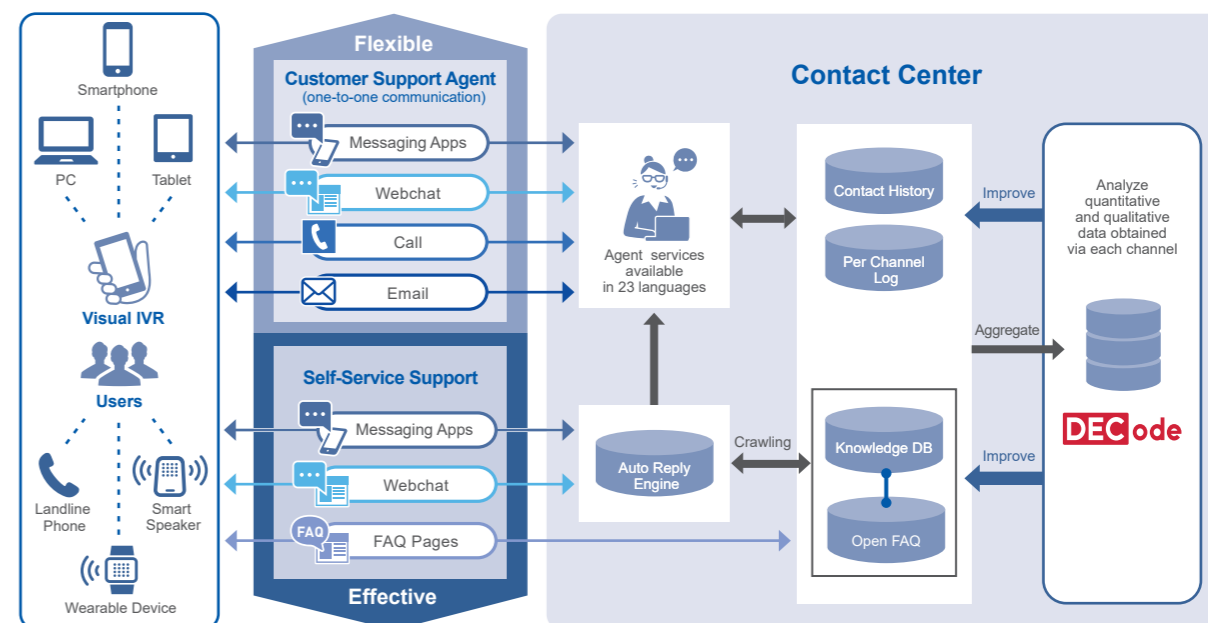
Smartphone

PC

Tablet

Visual IVR

Users

Landline Phone

Smart Speaker

Wearable Device

Flexible

Customer Support Agent
(one-to-one communication)

Messaging Apps

Webchat

Call

Email

Self-Service Support

Messaging Apps

Webchat

FAQ

FAQ Pages

Effective

Contact Center

Agent services available in 23 languages

Auto Reply Engine

Crawling

Contact History

Per Channel Log

Knowledge DB

Open FAQ

Improve

Aggregate

Improve

Analyze quantitative and qualitative data obtained via each channel

DECode